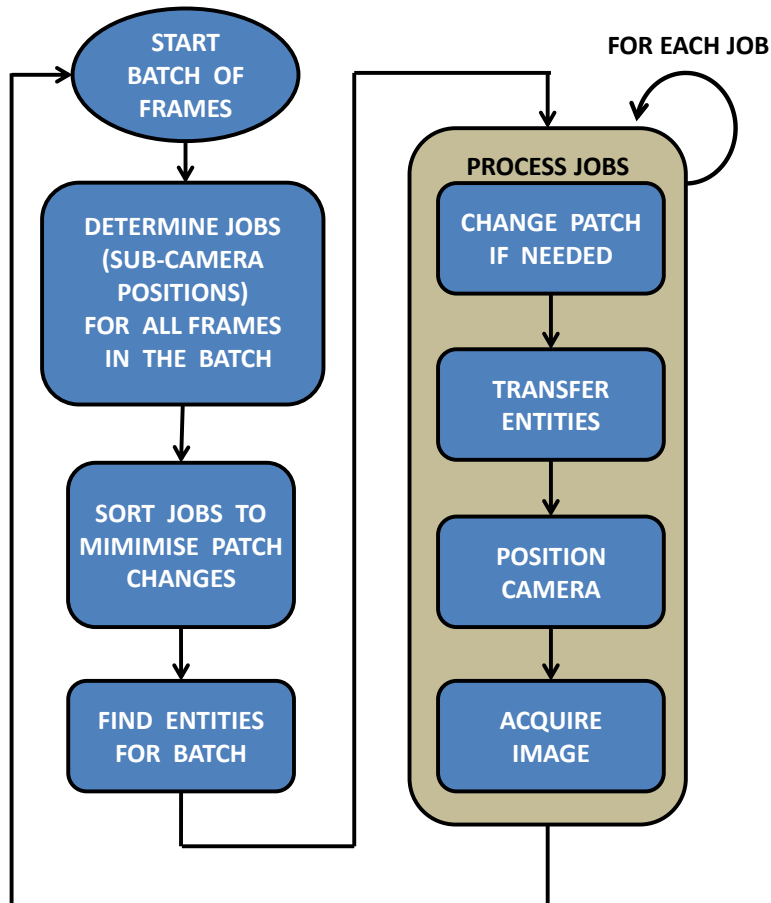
START BATCH OF FRAMES

DETERMINE JOBS (SUB-CAMERA POSITIONS) FOR ALL FRAMES IN THE BATCH

SORT JOBS TO MIMIMISE PATCH CHANGES

FIND ENTITIES FOR BATCH

FOR EACH JOB

PROCESS JOBS

CHANGE PATCH IF NEEDED

TRANSFER ENTITIES

POSITION CAMERA

ACQUIRE IMAGE